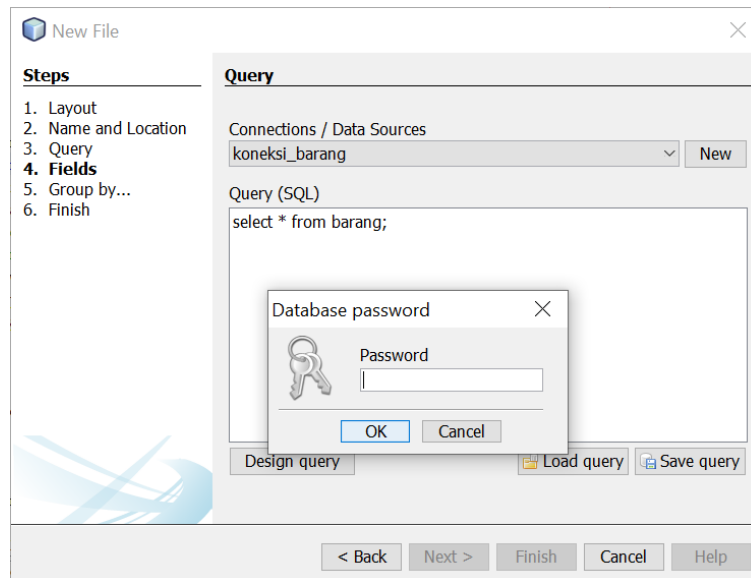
New File

Steps

1. Layout
2. Name and Location
3. Query
4. Fields
5. Group by...
6. Finish

Query

Connections / Data Sources
koneksi_barang
New

Query (SQL)
select * from barang;

Database password
Password
OK
Cancel

Design query
Load query
Save query

< Back
Next >
Finish
Cancel
Help